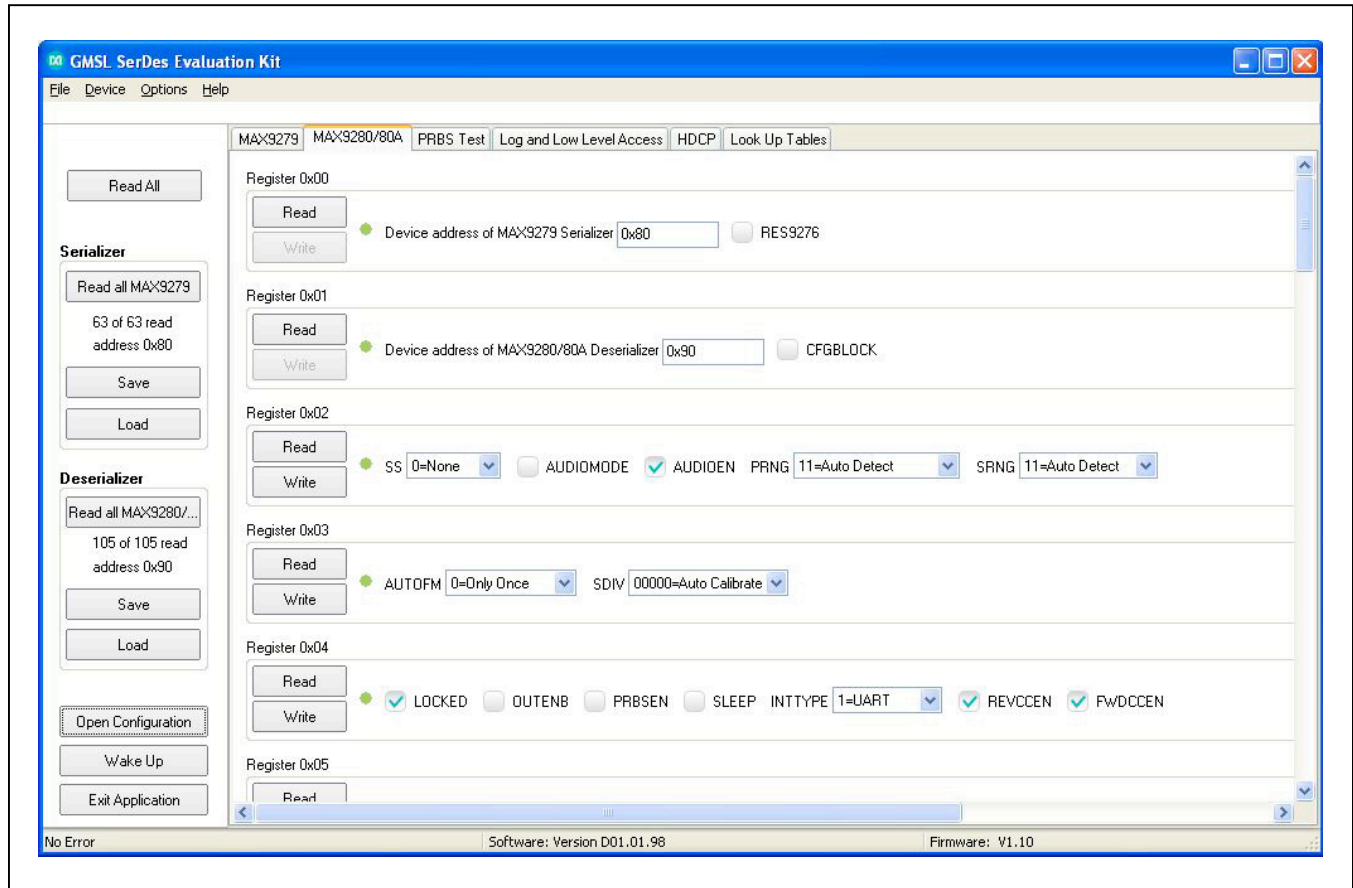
GMSL SerDes Evaluation Kit

File Device Options Help

MAX9279 MAX9280/80A PRBS Test Log and Low Level Access HDCP Look Up Tables

Read All

Serializer

Read all MAX9279

63 of 63 read address 0x80

Save

Load

Deserializer

Read all MAX9280/...

105 of 105 read address 0x90

Save

Load

Open Configuration

Wake Up

Exit Application

Register 0x00

Read

Write

Device address of MAX9279 Serializer 0x80

RES9276

Register 0x01

Read

Write

Device address of MAX9280/80A Deserializer 0x90

CFGBLOCK

Register 0x02

Read

Write

SS 0=None AUDIOMODE AUDIOEN PRNG 11=Auto Detect SRNG 11=Auto Detect

Register 0x03

Read

Write

AUTOFM 0=Only Once SDIV 00000=Auto Calibrate

Register 0x04

Read

Write

LOCKED OUTENB PRBSEN SLEEP INTTYPE 1=UART REVCCEN FWDCCEN

Register 0x05

Read

No Error

Software: Version D01.01.98

Firmware: V1.10